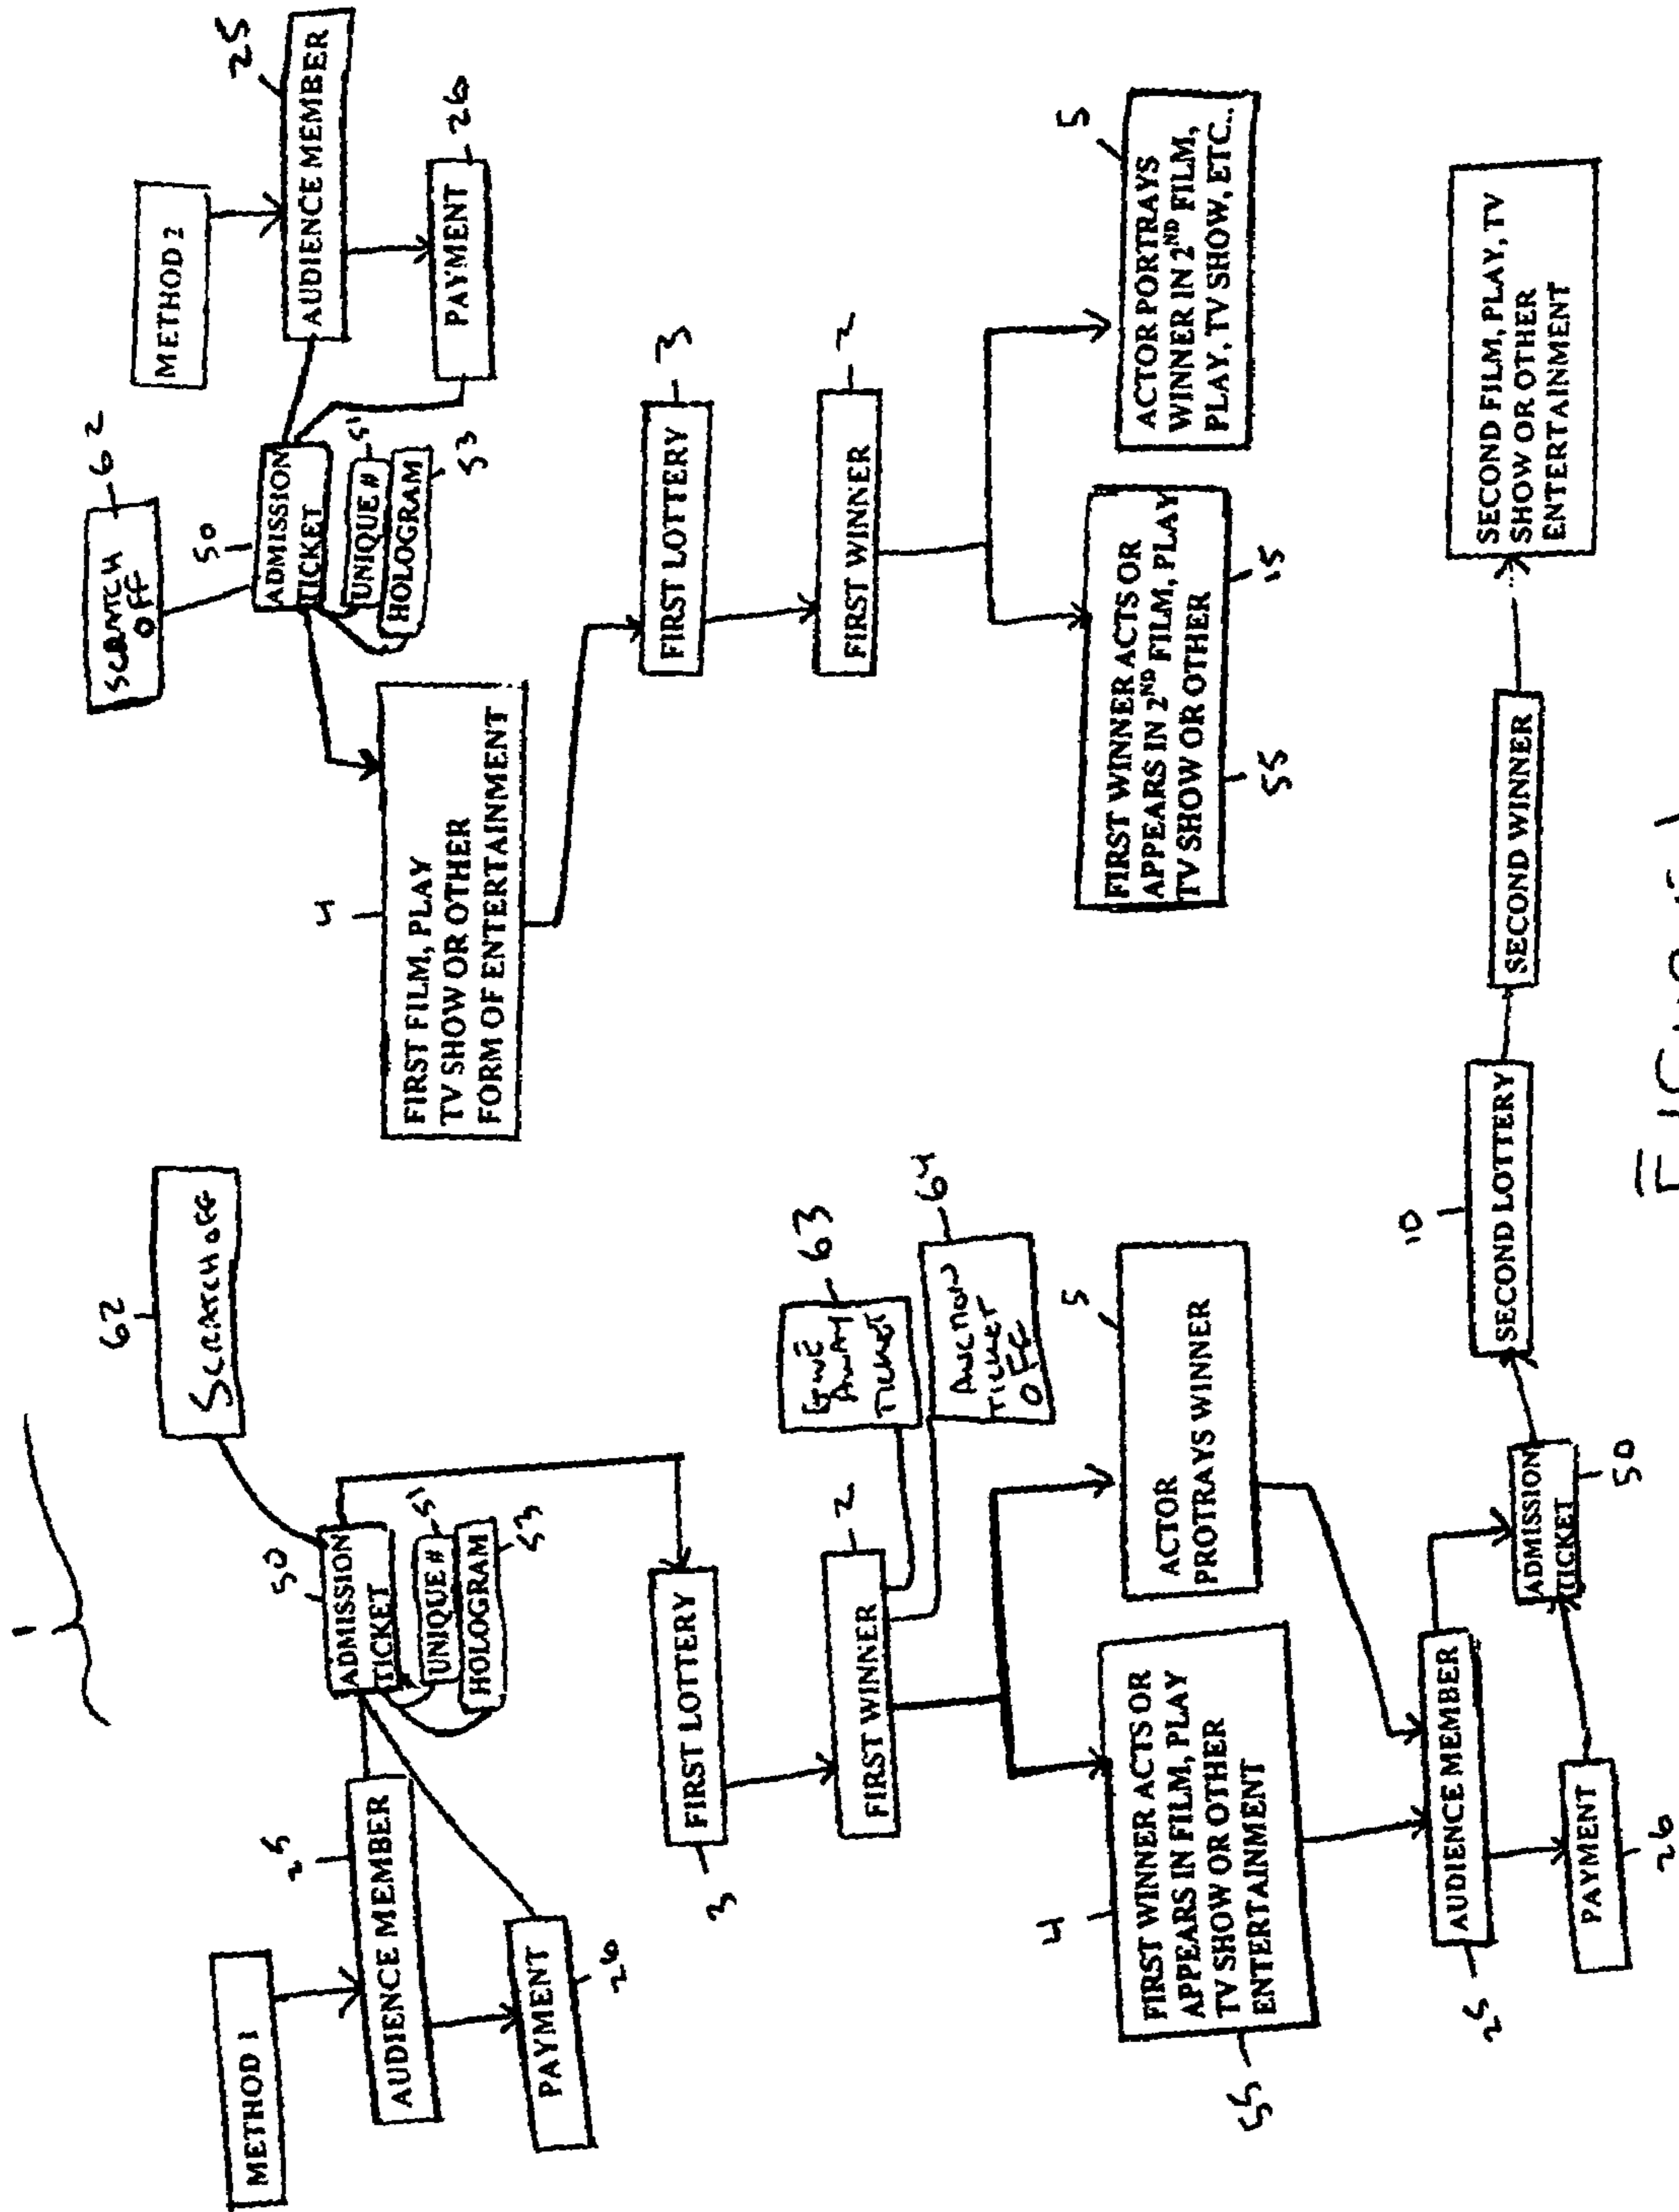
1

METHOD 1

AUDIENCE MEMBER

25

PAYMENT

26

62

SCRATCH OFF

50

ADMISSION TICKET

UNIQUE #

51

HOLOGRAM

53

FIRST LOTTERY

3

FIRST WINNER

2

GIVE AWAY TICKET

63

AUCTION TICKET OFF

64

5

ACTOR PROTRAYS WINNER

4

FIRST WINNER ACTS OR APPEARS IN FILM, PLAY TV SHOW OR OTHER ENTERTAINMENT

55

AUDIENCE MEMBER

25

PAYMENT

26

ADMISSION TICKET

50

SECOND LOTTERY

10

SECOND WINNER

SECOND FILM, PLAY, TV SHOW OR OTHER ENTERTAINMENT

METHOD 2

AUDIENCE MEMBER

25

PAYMENT

26

SCRATCH OFF

62

50

ADMISSION TICKET

UNIQUE #

51

HOLOGRAM

53

4

FIRST FILM, PLAY TV SHOW OR OTHER FORM OF ENTERTAINMENT

FIRST LOTTERY

3

FIRST WINNER

2

FIRST WINNER ACTS OR APPEARS IN 2$^{ND}$ FILM, PLAY TV SHOW OR OTHER

15

55

5

ACTOR PORTRAYS WINNER IN 2$^{ND}$ FILM, PLAY, TV SHOW, ETC..

FIGURE 1